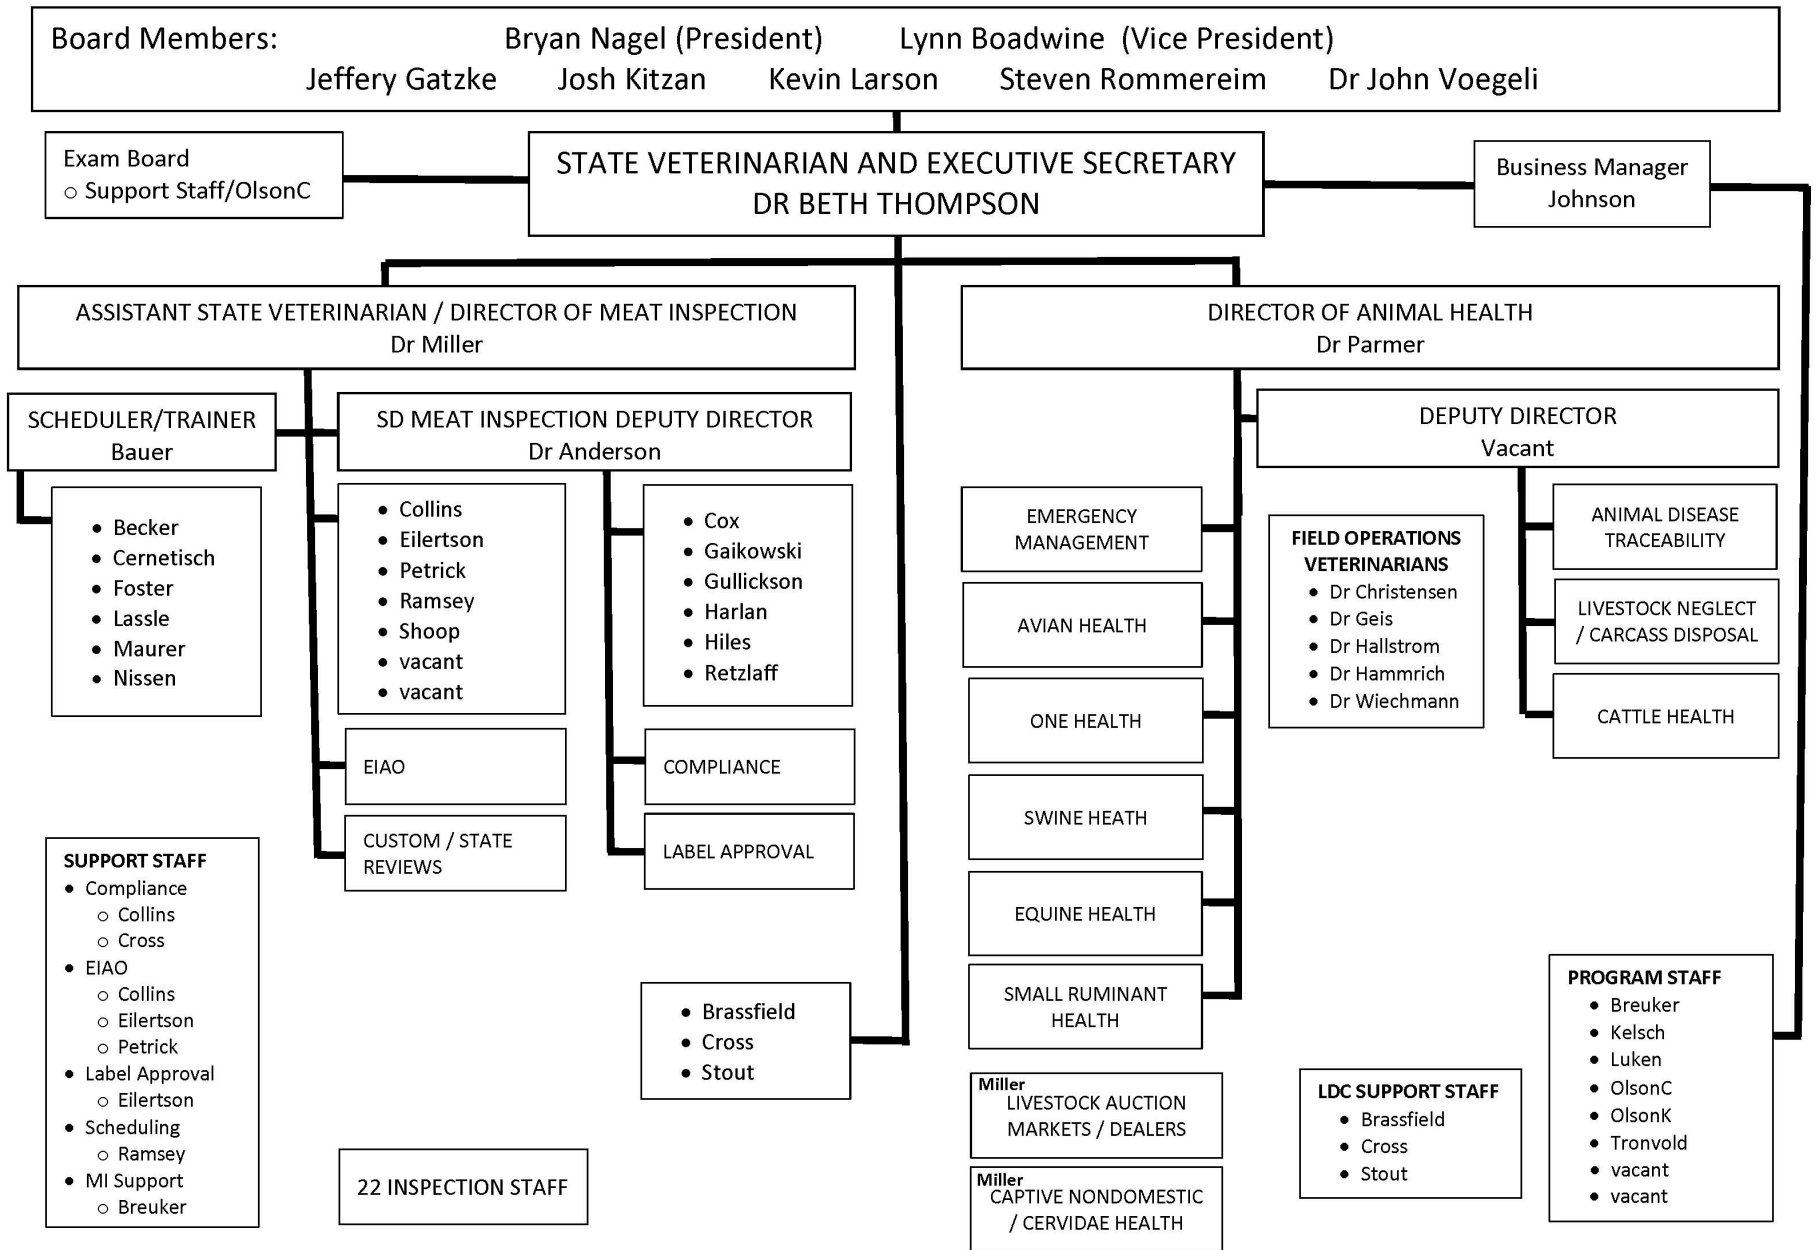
Board Members: Bryan Nagel (President) Lynn Boadwine (Vice President)
Jeffery Gatzke Josh Kitzan Kevin Larson Steven Rommereim Dr John Voegeli

Exam Board
○ Support Staff/OlsonC

STATE VETERINARIAN AND EXECUTIVE SECRETARY
DR BETH THOMPSON

Business Manager
Johnson

ASSISTANT STATE VETERINARIAN / DIRECTOR OF MEAT INSPECTION
Dr Miller

DIRECTOR OF ANIMAL HEALTH
Dr Parmer

SCHEDULER/TRAINER
Bauer

SD MEAT INSPECTION DEPUTY DIRECTOR
Dr Anderson

DEPUTY DIRECTOR
Vacant

• Becker
• Cernetisch
• Foster
• Lassle
• Maurer
• Nissen

• Collins
• Eilertson
• Petrick
• Ramsey
• Shoop
• vacant
• vacant

• Cox
• Gaikowski
• Gullickson
• Harlan
• Hiles
• Retzlaff

EMERGENCY MANAGEMENT

FIELD OPERATIONS VETERINARIANS
• Dr Christensen
• Dr Geis
• Dr Hallstrom
• Dr Hammrich
• Dr Wiechmann

ANIMAL DISEASE TRACEABILITY

AVIAN HEALTH

LIVESTOCK NEGLECT / CARCASS DISPOSAL

ONE HEALTH

CATTLE HEALTH

EIAO

COMPLIANCE

SWINE HEATH

CUSTOM / STATE REVIEWS

LABEL APPROVAL

EQUINE HEALTH

SUPPORT STAFF
• Compliance
○ Collins
○ Cross
• EIAO
○ Collins
○ Eilertson
○ Petrick
• Label Approval
○ Eilertson
• Scheduling
○ Ramsey
• MI Support
○ Breuker

• Brassfield
• Cross
• Stout

SMALL RUMINANT HEALTH

PROGRAM STAFF
• Breuker
• Kelsch
• Luken
• OlsonC
• OlsonK
• Tronvold
• vacant
• vacant

Miller
LIVESTOCK AUCTION MARKETS / DEALERS

LDC SUPPORT STAFF
• Brassfield
• Cross
• Stout

22 INSPECTION STAFF

Miller
CAPTIVE NONDOMESTIC / CERVIDAE HEALTH